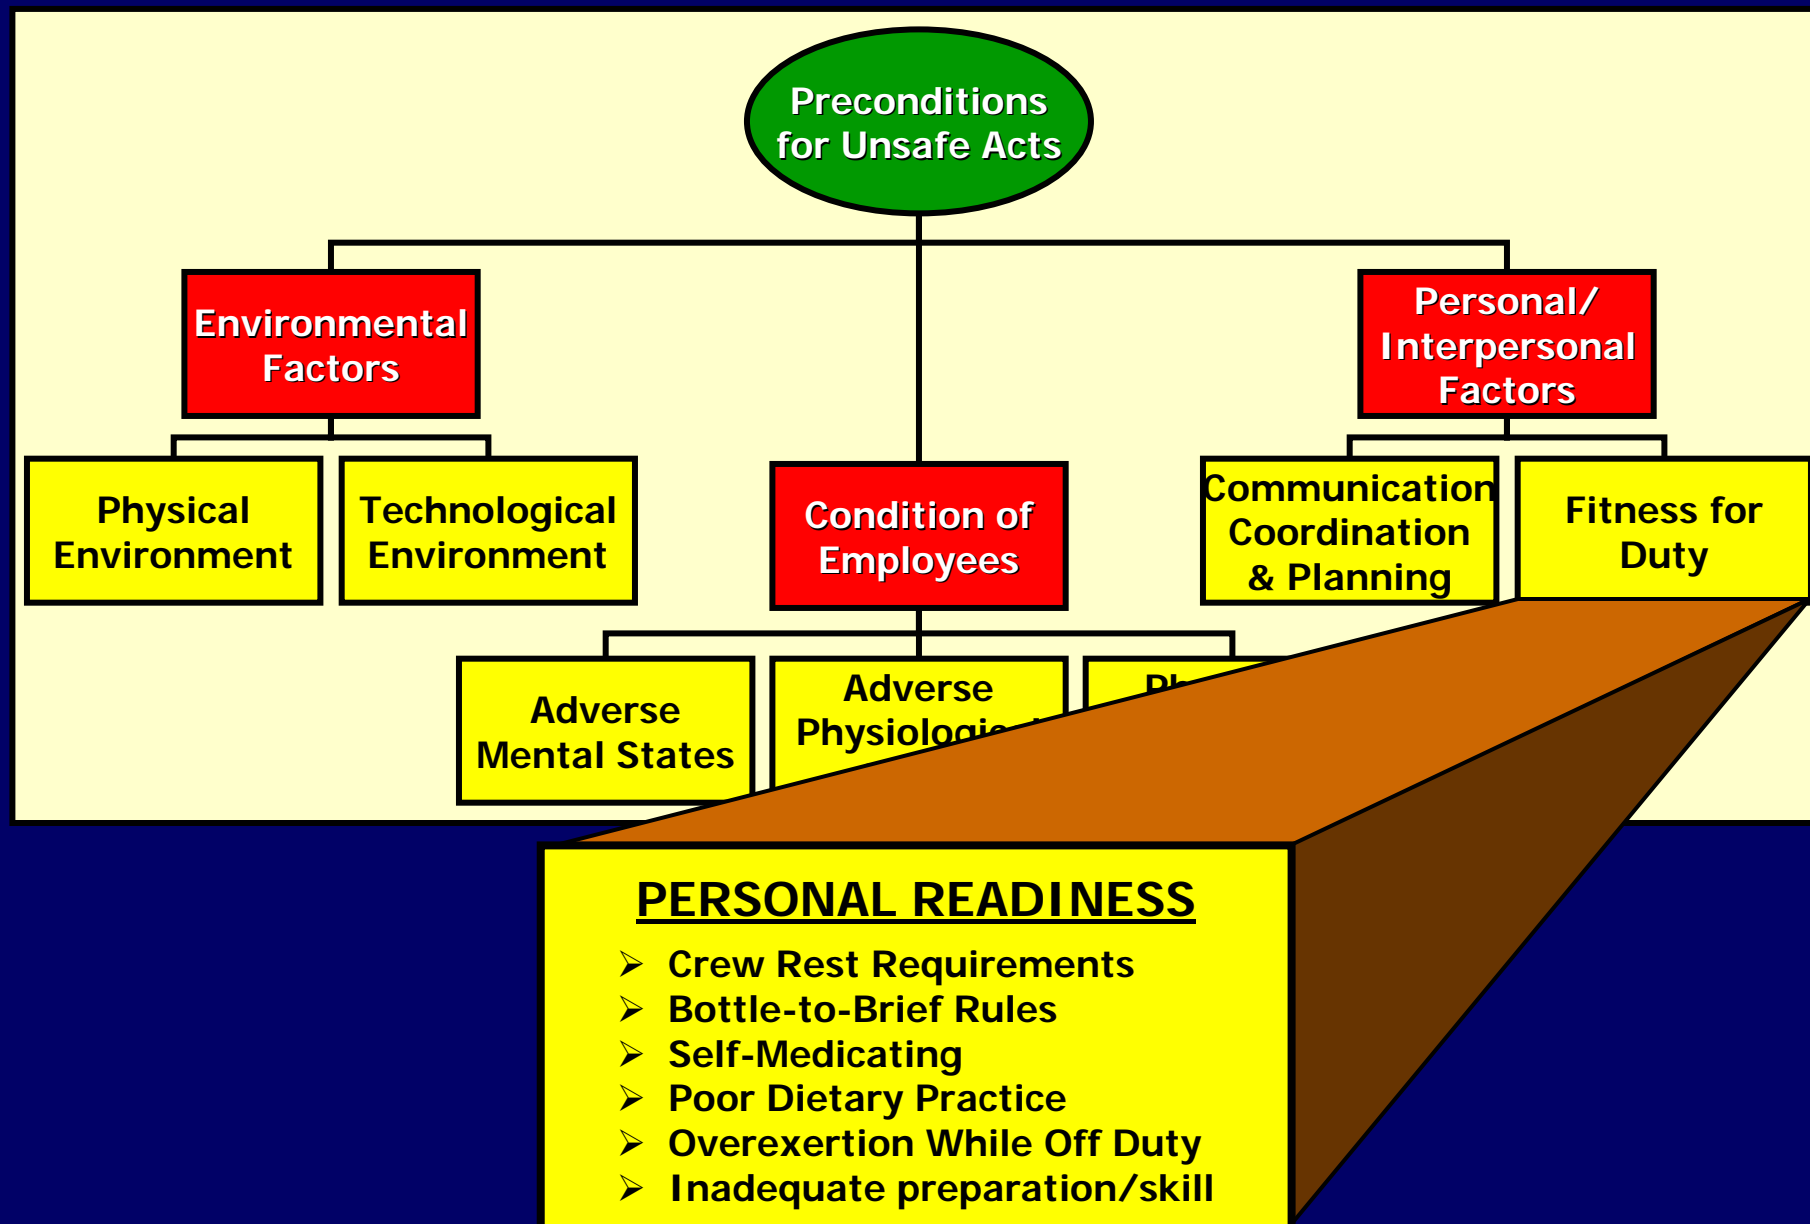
Preconditions for Unsafe Acts

Environmental Factors

Condition of Employees

Personal/ Interpersonal Factors

Physical Environment

Technological Environment

Communication Coordination & Planning

Fitness for Duty

Adverse Mental States

Adverse Physiologi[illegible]

Ph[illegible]

PERSONAL READINESS

➢ Crew Rest Requirements
➢ Bottle-to-Brief Rules
➢ Self-Medicating
➢ Poor Dietary Practice
➢ Overexertion While Off Duty
➢ Inadequate preparation/skill